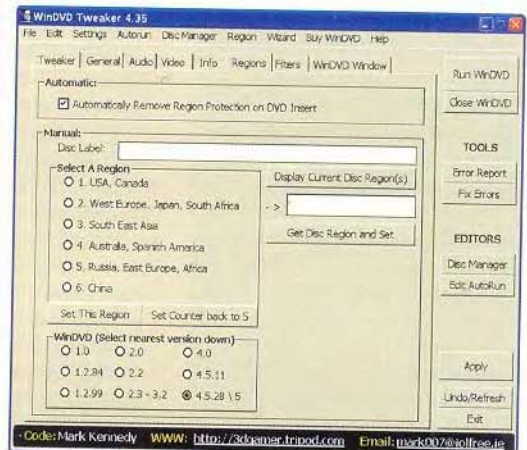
WinDVD Tweaker 4.35

File Edit Settings Autorun Disc Manager Region Wizard Buy WinDVD Help

Tweaker | General | Audio | Video | Info | Regions | Filters | WinDVD Window

Automatic:

Automatically Remove Region Protection on DVD Insert

Manual:

Disc Label:

Select A Region

1. USA, Canada

2. West Europe, Japan, South Africa

3. South East Asia

4. Australia, Spanish America

5. Russia, East Europe, Africa

6. China

Display Current Disc Region(s)

->

Get Disc Region and Set

Set This Region

Set Counter back to 5

WinDVD (Select nearest version down)

1.0 2.0 4.0

1.2.94 2.2 4.5.11

1.2.99 2.3 - 3.2 4.5.28 \ 5

Run WinDVD

Close WinDVD

TOOLS

Error Report

Fix Errors

EDITORS

Disc Manager

Edit AutoRun

Apply

Undo/Refresh

Exit

Code: Mark Kennedy WWW: http://3dgamer.tripod.com Email: mark007@iolfree.ie